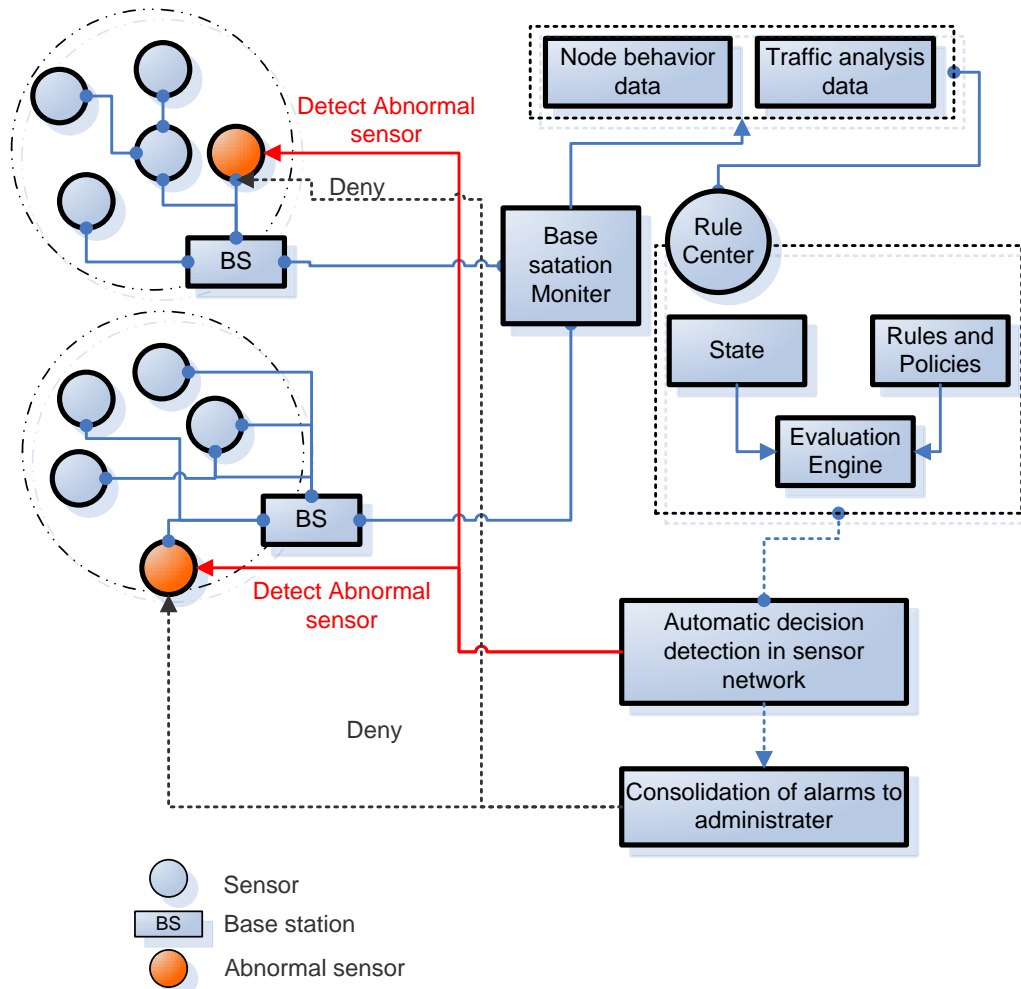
Node behavior data

Traffic analysis data

Detect Abnormal sensor

Deny

BS

Base satation Moniter

Rule Center

State

Rules and Policies

Evaluation Engine

BS

Detect Abnormal sensor

Automatic decision detection in sensor network

Deny

Consolidation of alarms to administrater

Sensor

BS Base station

Abnormal sensor